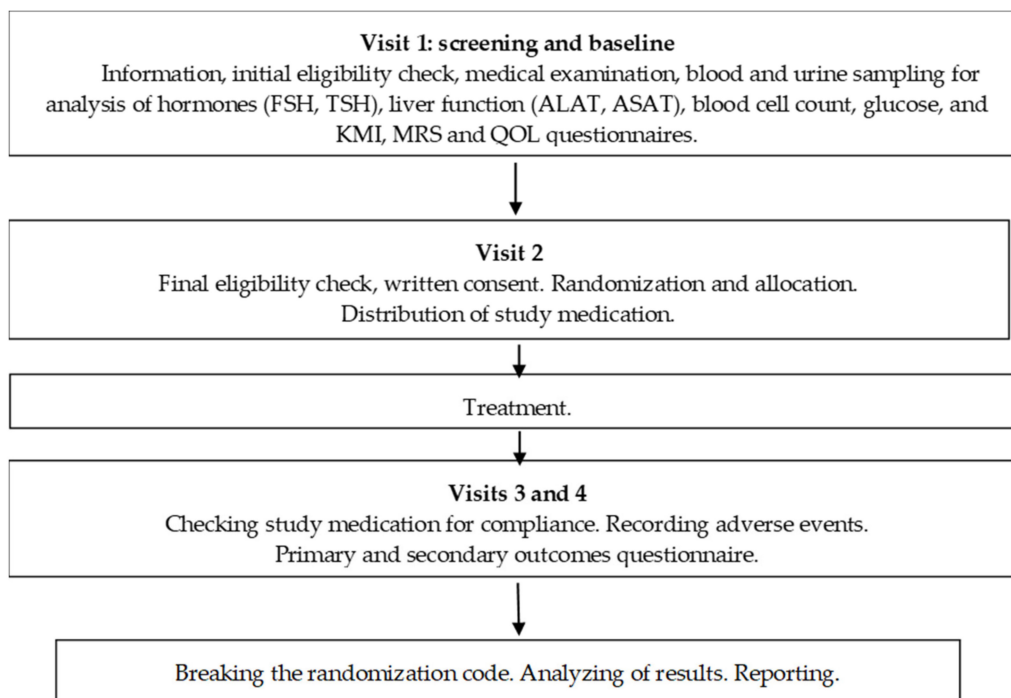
Visit 1: screening and baseline
Information, initial eligibility check, medical examination, blood and urine sampling for analysis of hormones (FSH, TSH), liver function (ALAT, ASAT), blood cell count, glucose, and KMI, MRS and QOL questionnaires.

Visit 2
Final eligibility check, written consent. Randomization and allocation. Distribution of study medication.

Treatment.

Visits 3 and 4
Checking study medication for compliance. Recording adverse events. Primary and secondary outcomes questionnaire.

Breaking the randomization code. Analyzing of results. Reporting.